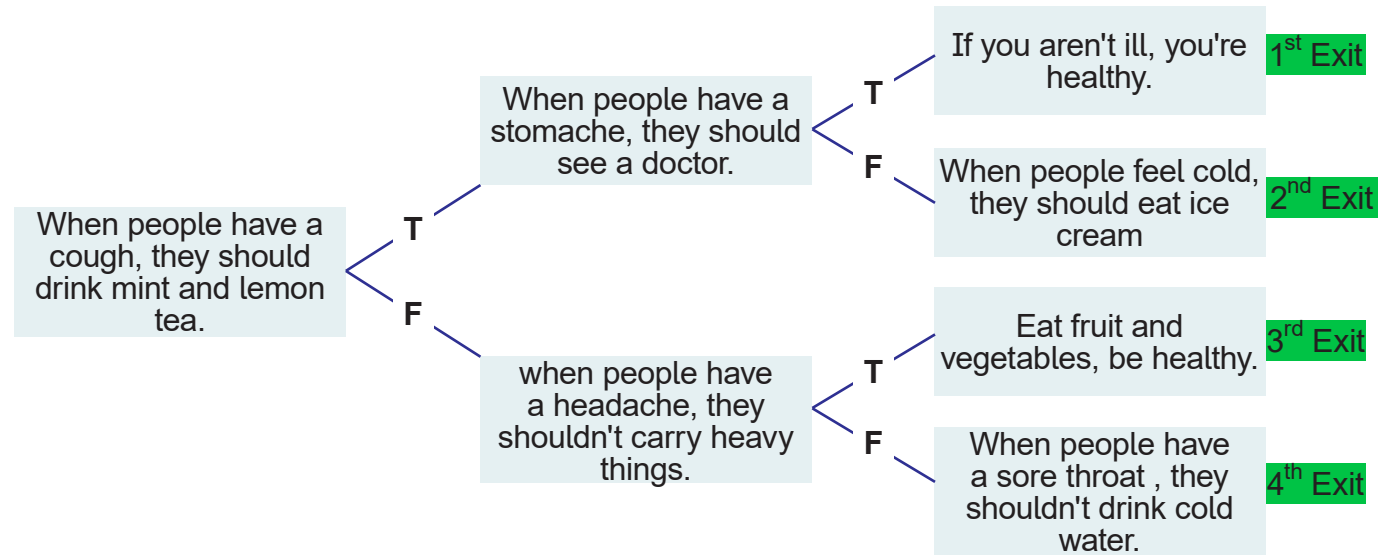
When people have a cough, they should drink mint and lemon tea.

T

When people have a stomache, they should see a doctor.

T

If you aren't ill, you're healthy.

1$^{st}$ Exit

F

When people feel cold, they should eat ice cream

2$^{nd}$ Exit

F

when people have a headache, they shouldn't carry heavy things.

T

Eat fruit and vegetables, be healthy.

3$^{rd}$ Exit

F

When people have a sore throat , they shouldn't drink cold water.

4$^{th}$ Exit